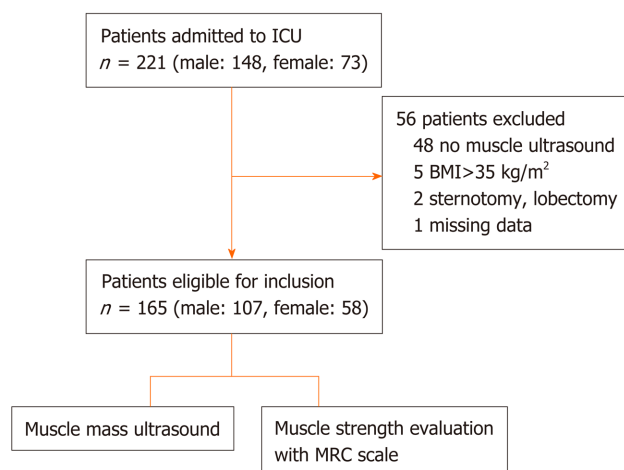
Patients admitted to ICU
$n$ = 221 (male: 148, female: 73)

56 patients excluded
48 no muscle ultrasound
5 BMI>35 kg/m$^2$
2 sternotomy, lobectomy
1 missing data

Patients eligible for inclusion
$n$ = 165 (male: 107, female: 58)

Muscle mass ultrasound

Muscle strength evaluation with MRC scale